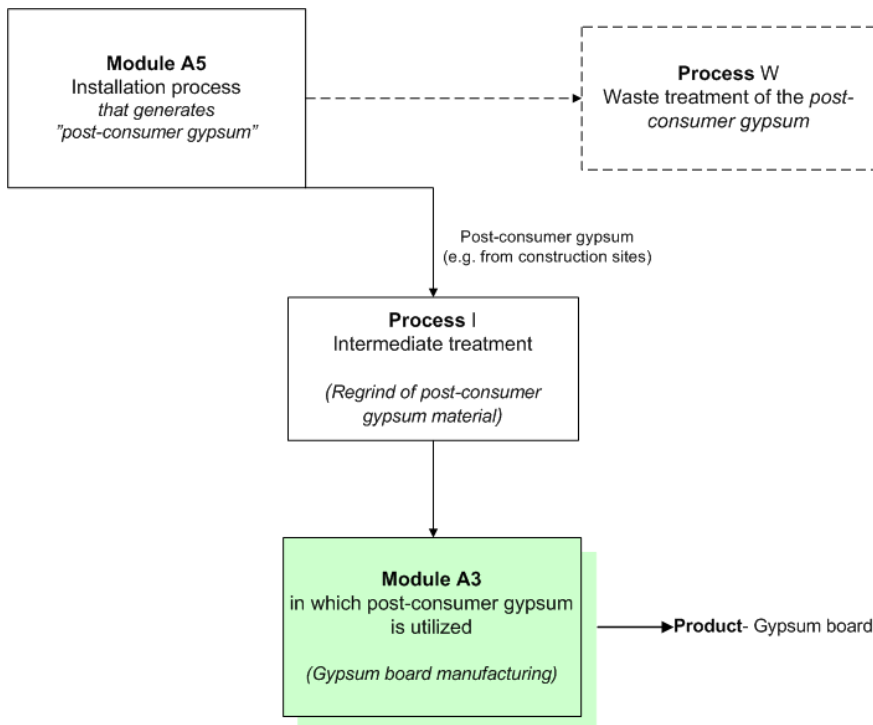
**Module A5**
Installation process
*that generates*
*"post-consumer gypsum"*

**Process** W
Waste treatment of the *post-consumer gypsum*

Post-consumer gypsum
(e.g. from construction sites)

**Process** I
Intermediate treatment

*(Regrind of post-consumer gypsum material)*

**Module A3**
in which post-consumer gypsum is utilized

*(Gypsum board manufacturing)*

**Product**- Gypsum board